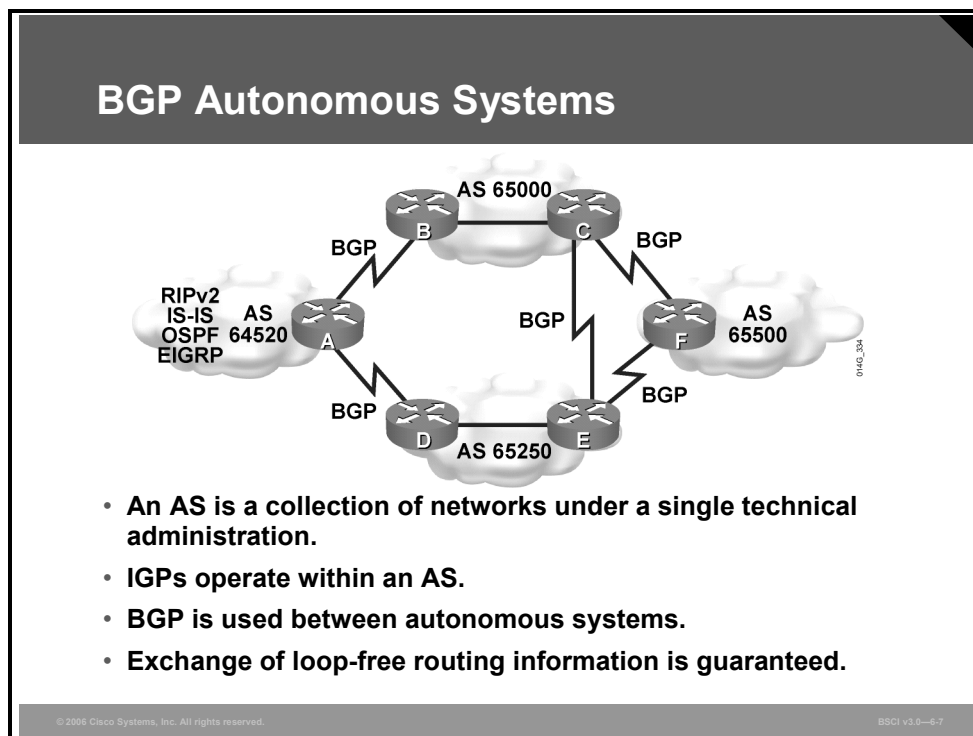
BGP Autonomous Systems

AS 65000

BGP

B

C

BGP

RIPv2
IS-IS
OSPF
EIGRP

AS
64520

A

BGP

F

AS
65500

014G_334

BGP

BGP

D

E

AS 65250

• An AS is a collection of networks under a single technical administration.
• IGPs operate within an AS.
• BGP is used between autonomous systems.
• Exchange of loop-free routing information is guaranteed.

© 2006 Cisco Systems, Inc. All rights reserved.

BSCI v3.0—6-7